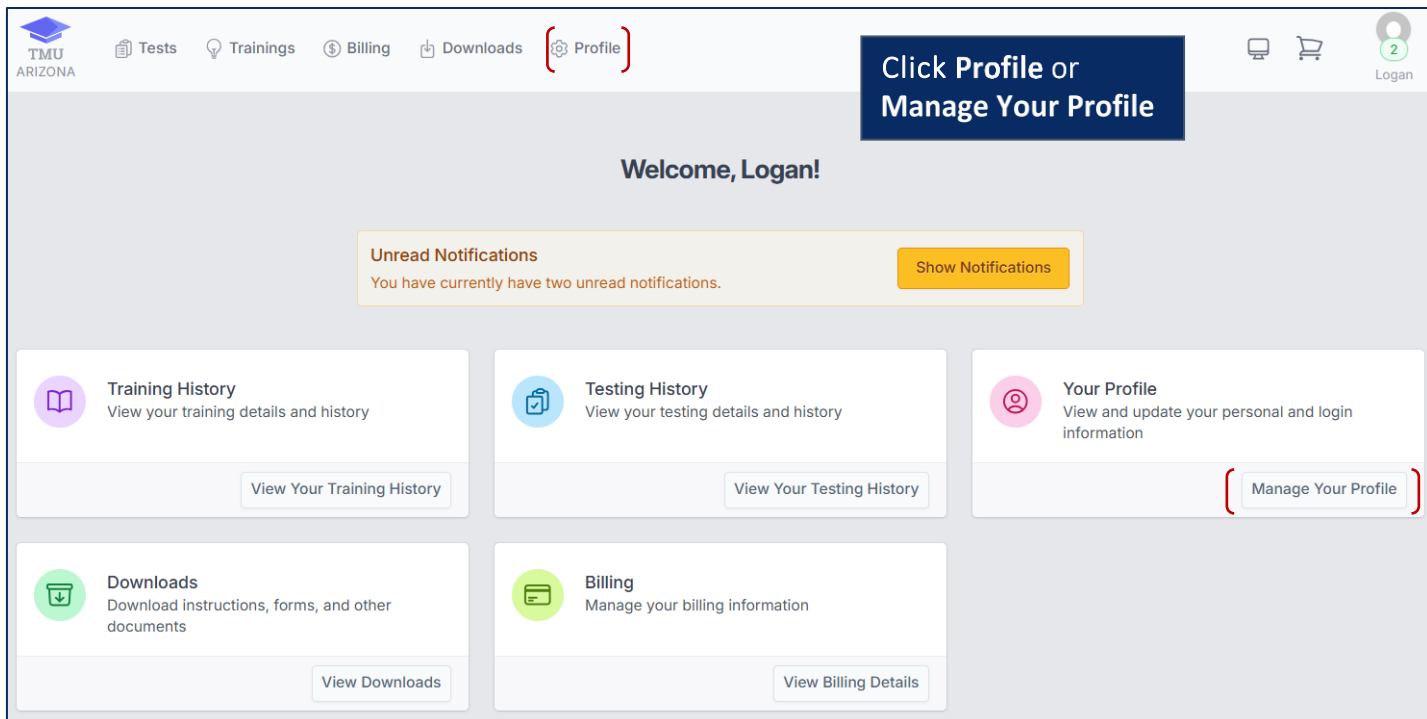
TMU
ARIZONA

Tests Trainings Billing Downloads Profile

Click **Profile** or **Manage Your Profile**

2
Logan

Welcome, Logan!

Unread Notifications
You have currently have two unread notifications.

Show Notifications

Training History
View your training details and history

View Your Training History

Testing History
View your testing details and history

View Your Testing History

Your Profile
View and update your personal and login information

Manage Your Profile

Downloads
Download instructions, forms, and other documents

View Downloads

Billing
Manage your billing information

View Billing Details